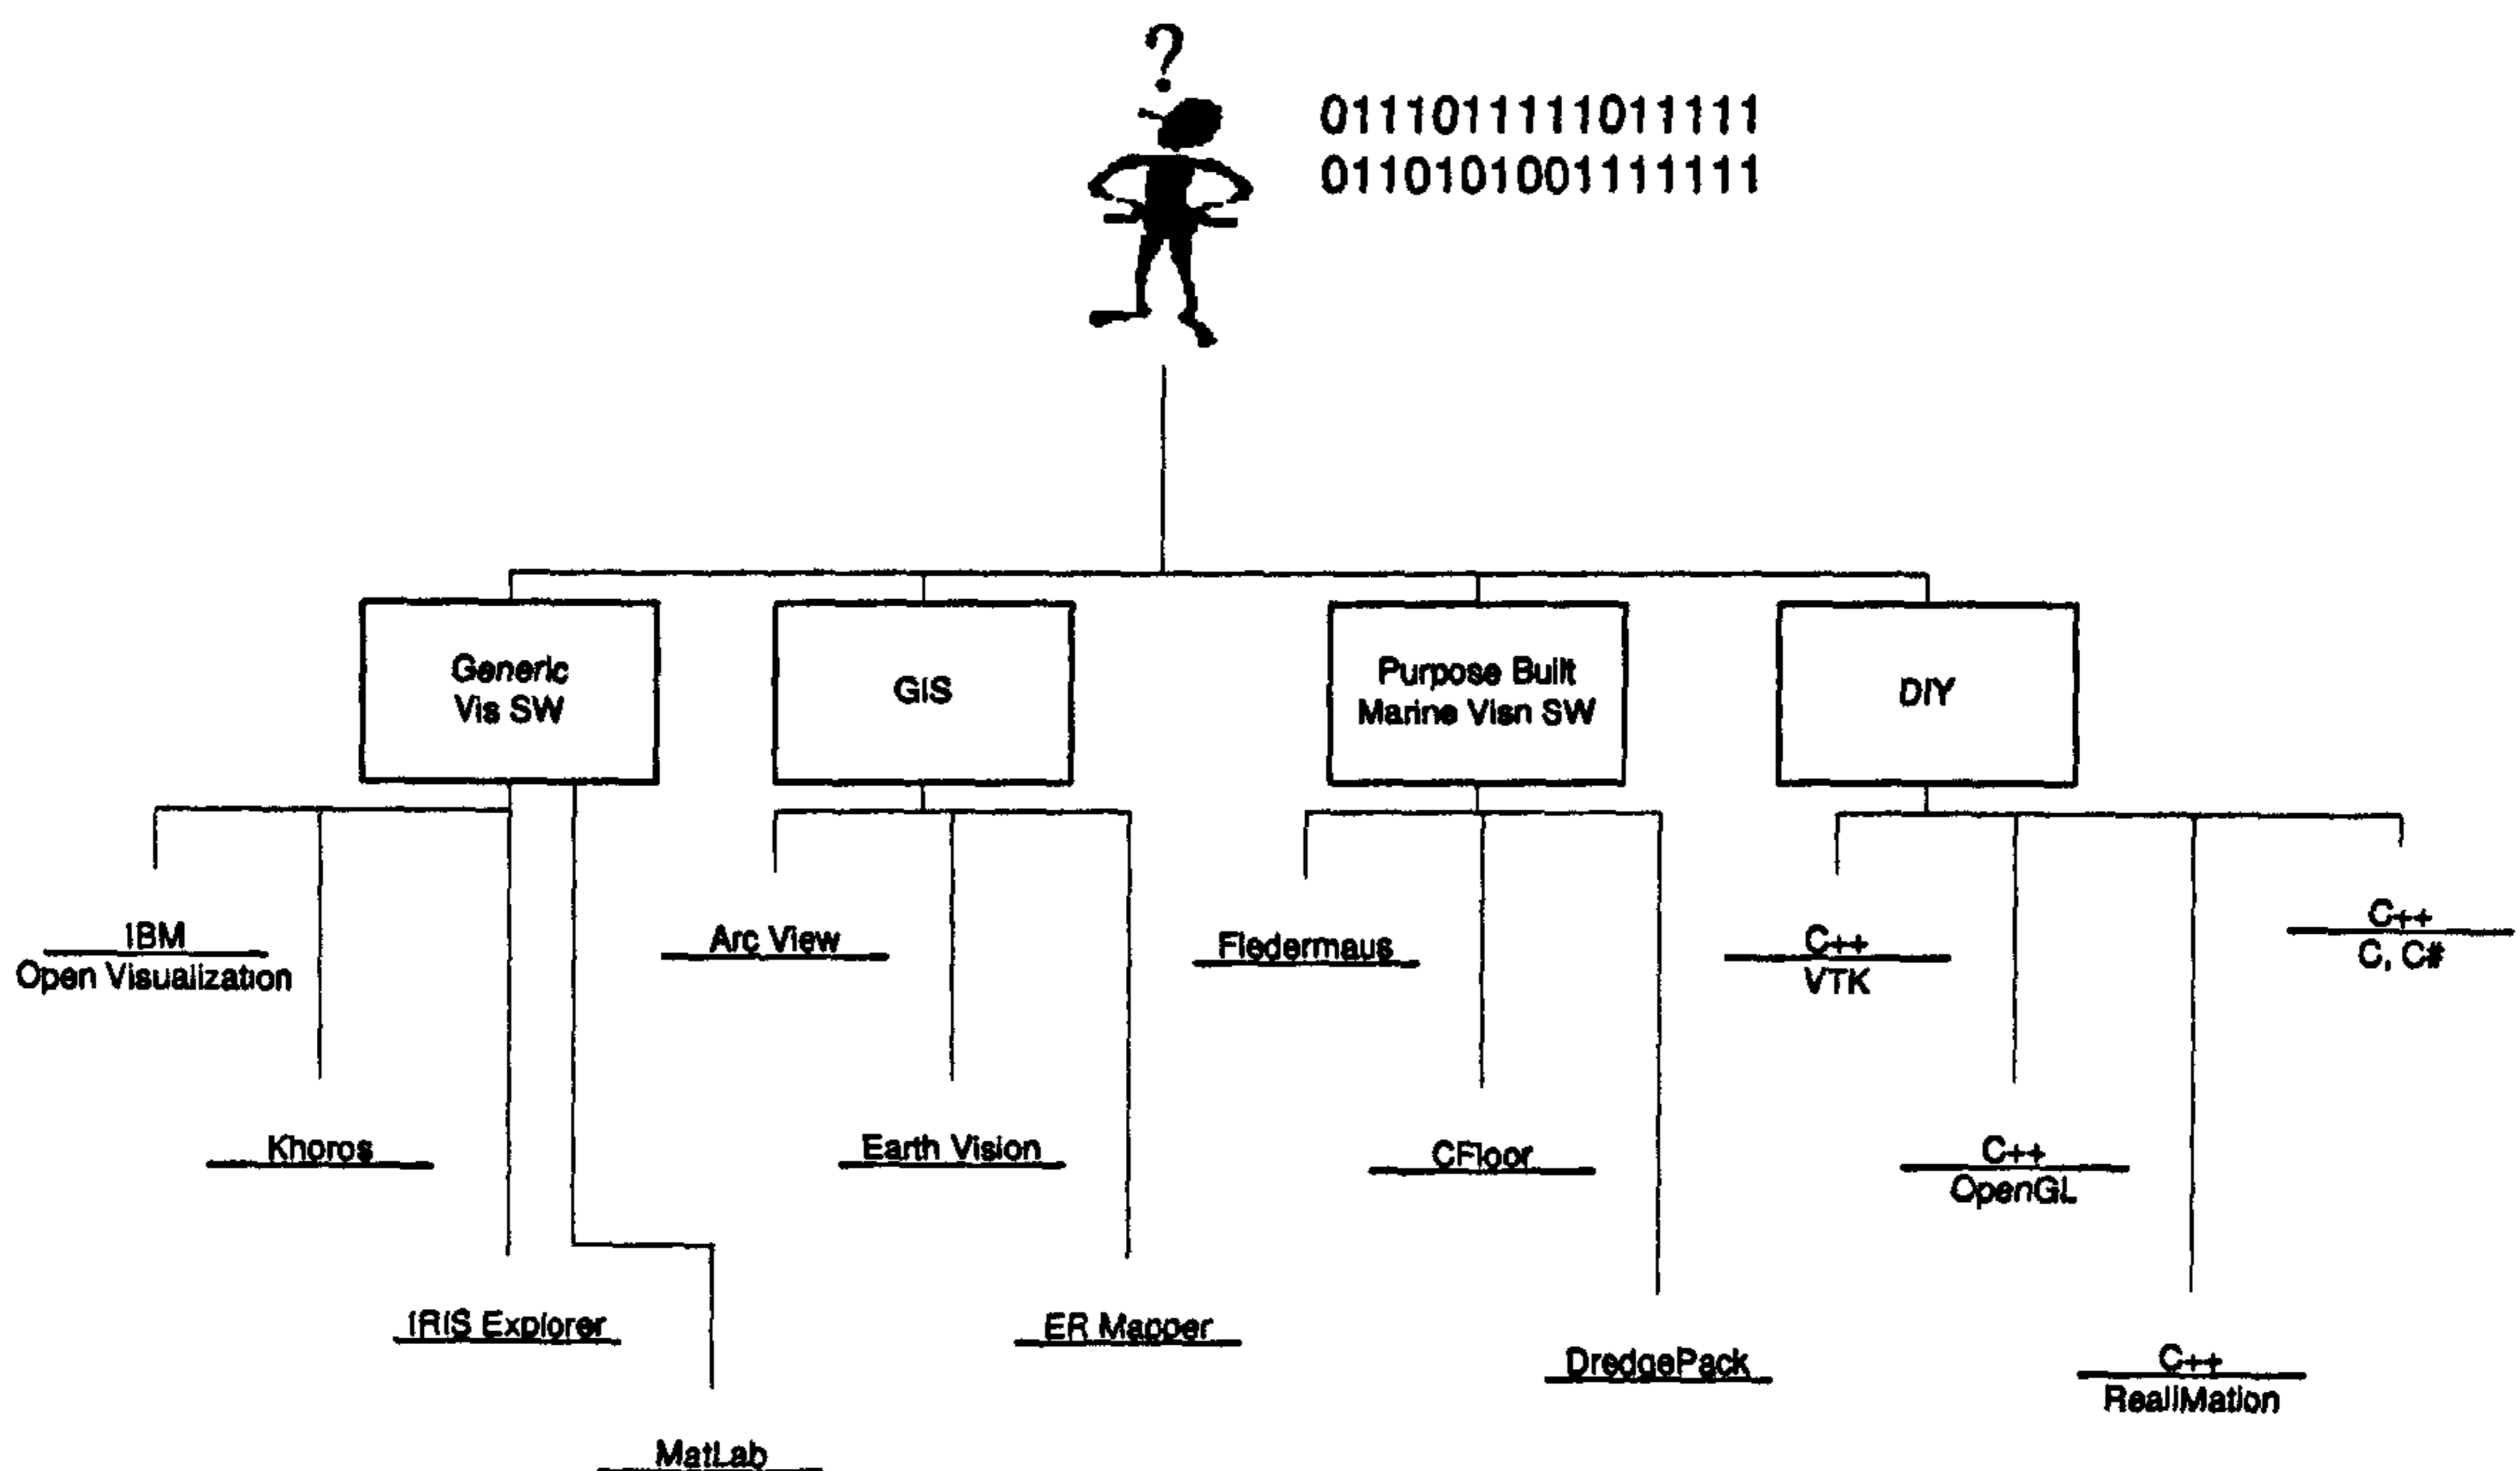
?

011101111011111
011010100111111

Generic Vis SW

GIS

Purpose Built Marine Visn SW

DIY

IBM
Open Visualization

Khoros

IRIS Explorer

MatLab

Arc View

Earth Vision

ER Mapper

Fledermaus

CFloor

DredgePack

C++
VTK

C++
OpenGL

C++
RealiMation

C++
C, C#